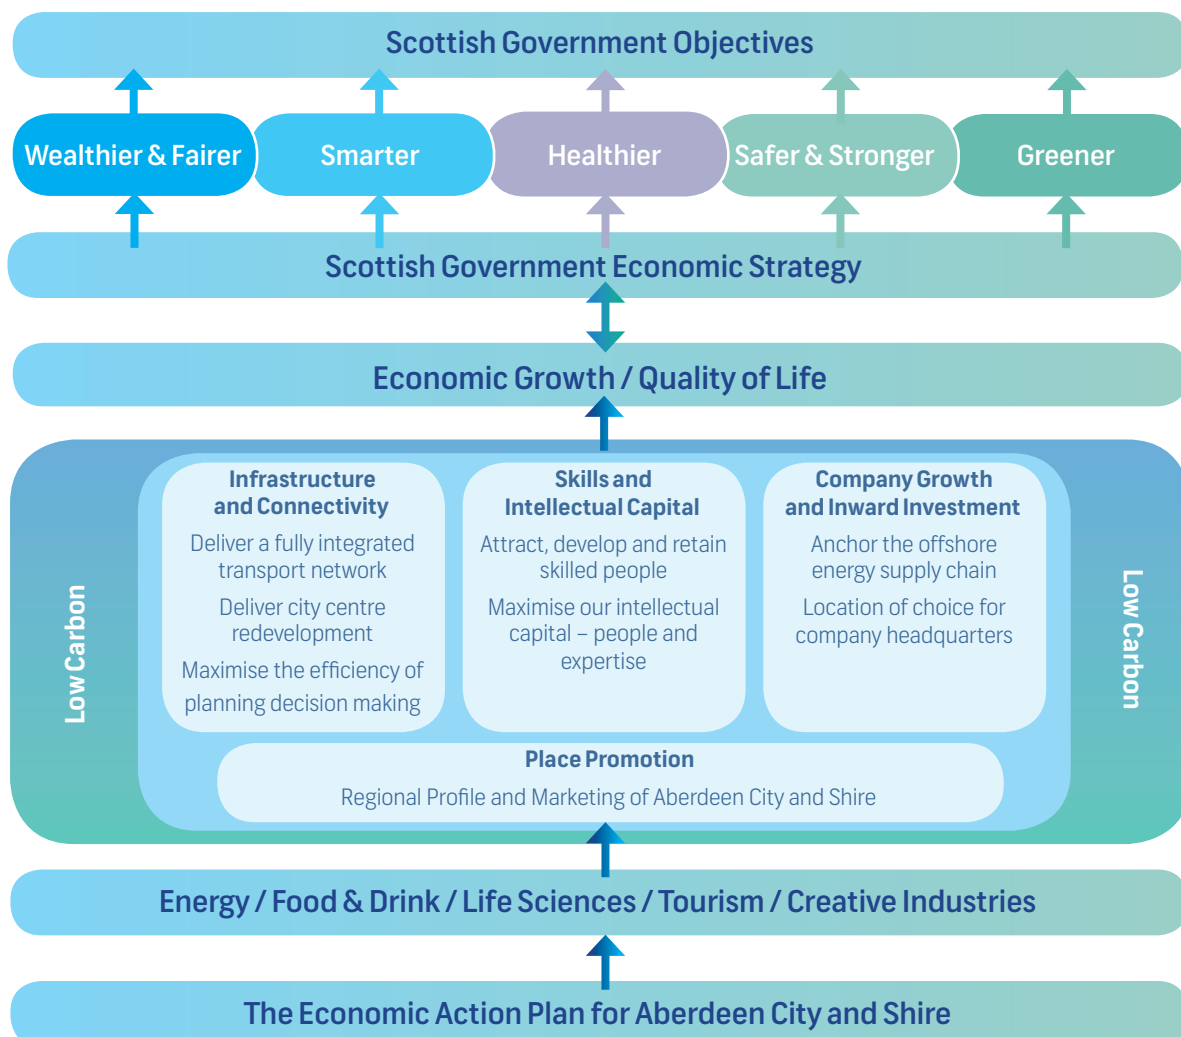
Scottish Government Objectives

Wealthier & Fairer

Smarter

Healthier

Safer & Stronger

Greener

Scottish Government Economic Strategy

Economic Growth / Quality of Life

Low Carbon

Infrastructure and Connectivity

Deliver a fully integrated transport network

Deliver city centre redevelopment

Maximise the efficiency of planning decision making

Skills and Intellectual Capital

Attract, develop and retain skilled people

Maximise our intellectual capital – people and expertise

Company Growth and Inward Investment

Anchor the offshore energy supply chain

Location of choice for company headquarters

Low Carbon

Place Promotion

Regional Profile and Marketing of Aberdeen City and Shire

Energy / Food & Drink / Life Sciences / Tourism / Creative Industries

The Economic Action Plan for Aberdeen City and Shire